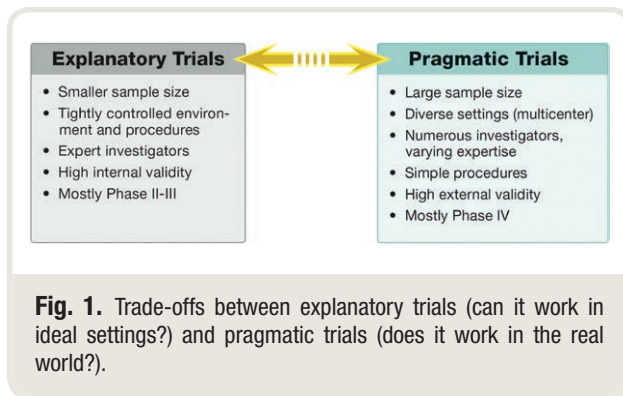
Explanatory Trials

- Smaller sample size
- Tightly controlled environment and procedures
- Expert investigators
- High internal validity
- Mostly Phase II-III

Pragmatic Trials

- Large sample size
- Diverse settings (multicenter)
- Numerous investigators, varying expertise
- Simple procedures
- High external validity
- Mostly Phase IV

**Fig. 1.** Trade-offs between explanatory trials (can it work in ideal settings?) and pragmatic trials (does it work in the real world?).